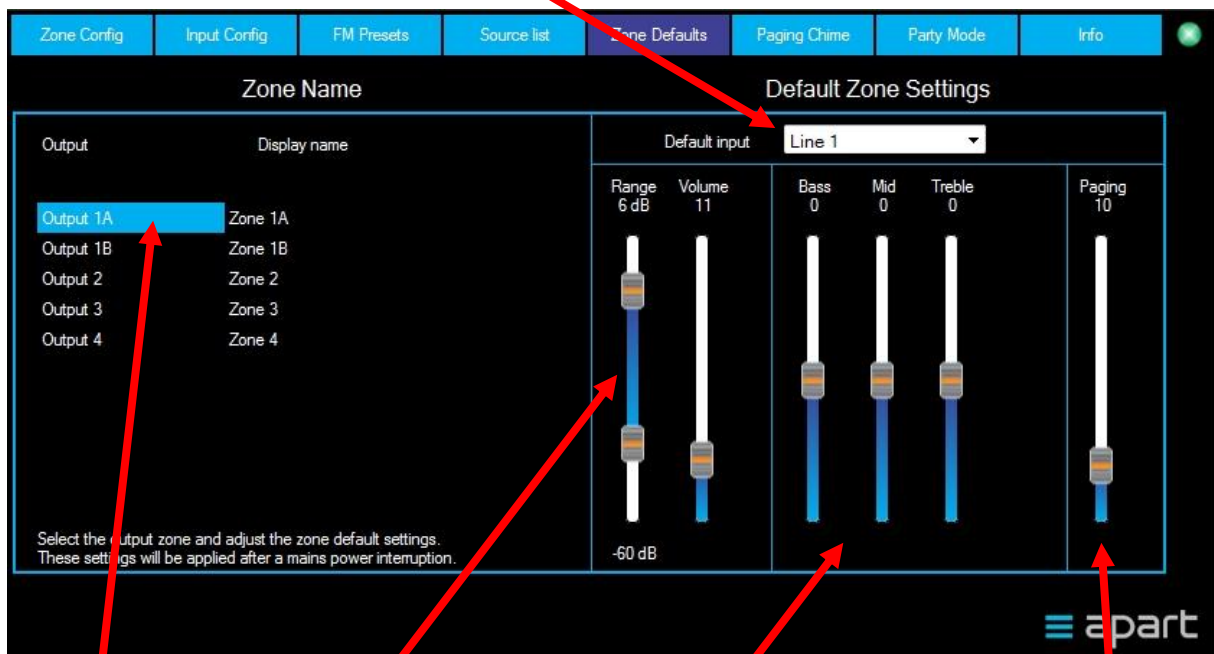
Zone Config | Input Config | FM Presets | Source list | Z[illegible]ne Defaults | Paging Chime | Party Mode | Info

Zone Name

Default Zone Settings

Output

Display name

Output 1A Zone 1A
Output 1B Zone 1B
Output 2 Zone 2
Output 3 Zone 3
Output 4 Zone 4

Select the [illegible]utput zone and adjust the zone default settings. These setti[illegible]gs will be applied after a mains power interruption.

Default input

Line 1

Range
6 dB

Volume
11

-60 dB

Bass
0

Mid
0

Treble
0

Paging
10

apart